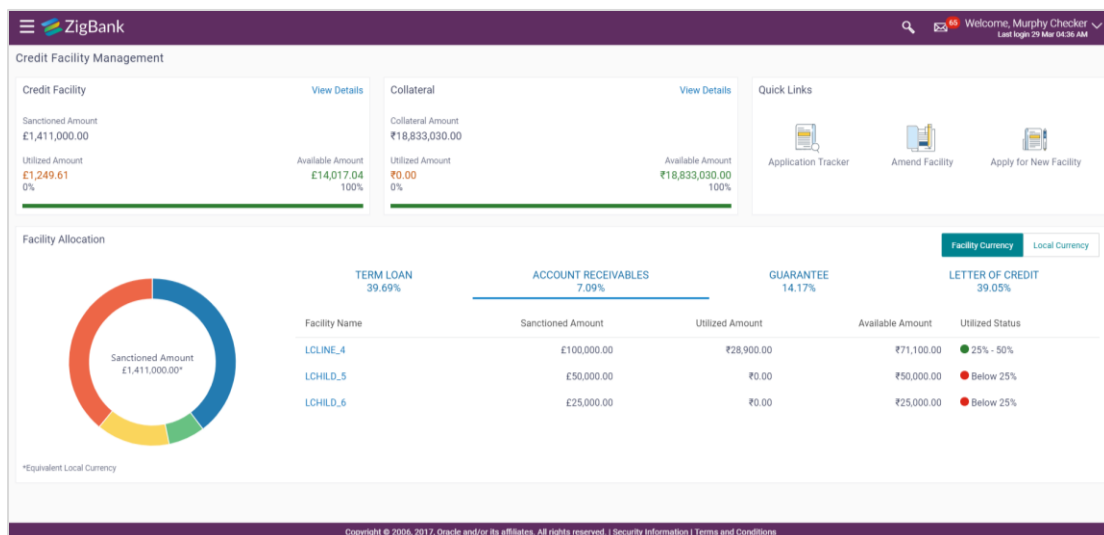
ZigBank

65 Welcome, Murphy Checker
Last login 29 Mar 04:36 AM

Credit Facility Management

Credit Facility
View Details
Sanctioned Amount
£1,411,000.00
Utilized Amount
£1,249.61
0%
Available Amount
£14,017.04
100%

Collateral
View Details
Collateral Amount
₹18,833,030.00
Utilized Amount
₹0.00
0%
Available Amount
₹18,833,030.00
100%

Quick Links
Application Tracker
Amend Facility
Apply for New Facility

Facility Allocation

Facility Currency
Local Currency

TERM LOAN
39.69%
ACCOUNT RECEIVABLES
7.09%
GUARANTEE
14.17%
LETTER OF CREDIT
39.05%

Sanctioned Amount
£1,411,000.00*

| Facility Name | Sanctioned Amount | Utilized Amount | Available Amount | Utilized Status |
|---|---|---|---|---|
| LCLINE_4 | £100,000.00 | ₹28,900.00 | ₹71,100.00 | 25% - 50% |
| LCHILD_5 | £50,000.00 | ₹0.00 | ₹50,000.00 | Below 25% |
| LCHILD_6 | £25,000.00 | ₹0.00 | ₹25,000.00 | Below 25% |

*Equivalent Local Currency

Copyright © 2006, 2017, Oracle and/or its affiliates. All rights reserved. | Security Information | Terms and Conditions